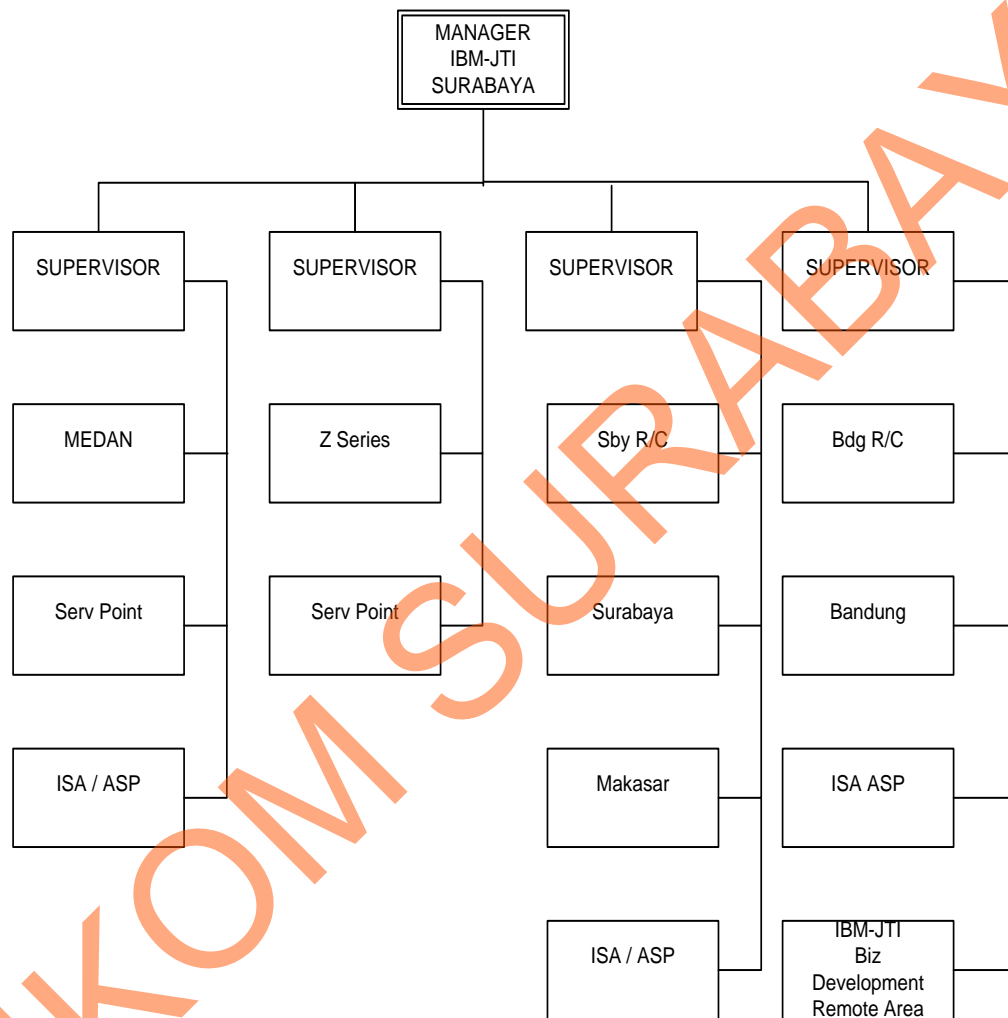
MANAGER
IBM-JTI
SURABAYA

SUPERVISOR

MEDAN

Serv Point

ISA / ASP

SUPERVISOR

Z Series

Serv Point

SUPERVISOR

Sby R/C

Surabaya

Makasar

ISA / ASP

SUPERVISOR

Bdg R/C

Bandung

ISA ASP

IBM-JTI
Biz
Development
Remote Area

KOM SURABAYA